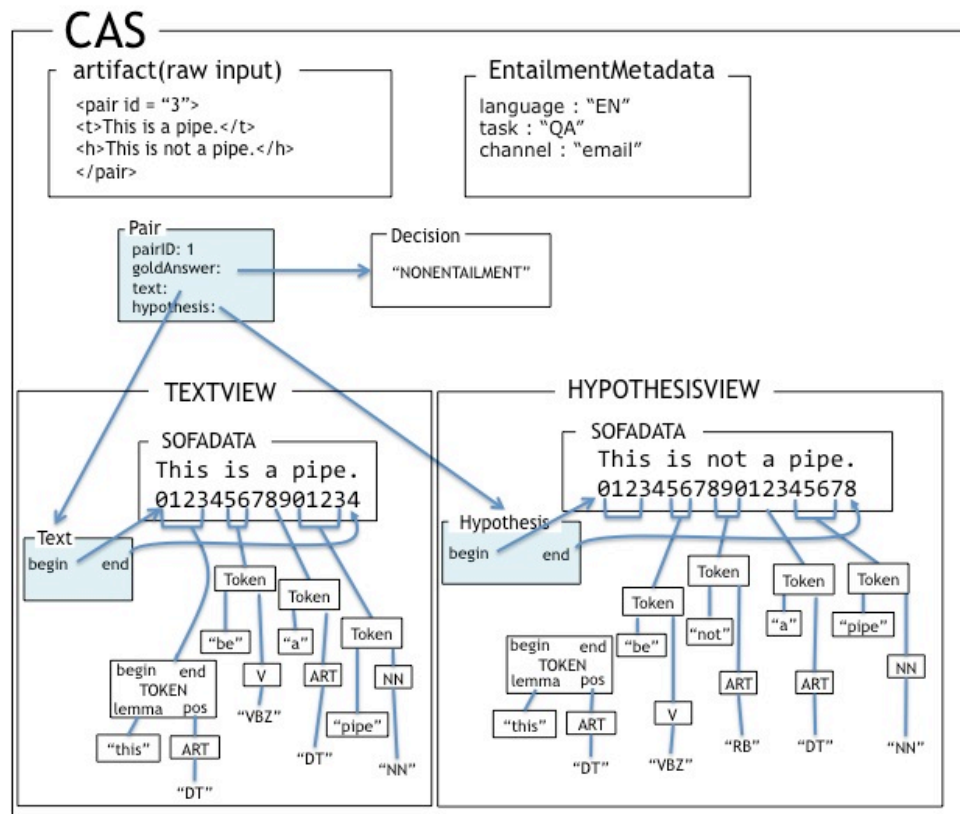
CAS

artifact(raw input)

<pair id = “3”>
<t>This is a pipe.</t>
<h>This is not a pipe.</h>
</pair>

EntailmentMetadata

language : “EN”
task : “QA”
channel : “email”

Pair
pairID: 1
goldAnswer:
text:
hypothesis:

Decision
“NONENTAILMENT”

TEXTVIEW

SOFADATA
This is a pipe.
012345678901234

Text
begin end

Token
Token
Token
“be”
“a”
V
ART
NN
“VBZ”
“pipe”
“DT”
“NN”
begin end
TOKEN
lemma pos
“this”
ART
“DT”

HYPOTHESISVIEW

SOFADATA
This is not a pipe.
0123456789012345678

Hypothesis
begin end

Token
Token
Token
Token
“be”
“not”
“a”
“pipe”
begin end
TOKEN
lemma pos
“this”
ART
“DT”
V
“VBZ”
ART
“RB”
ART
“DT”
NN
“NN”